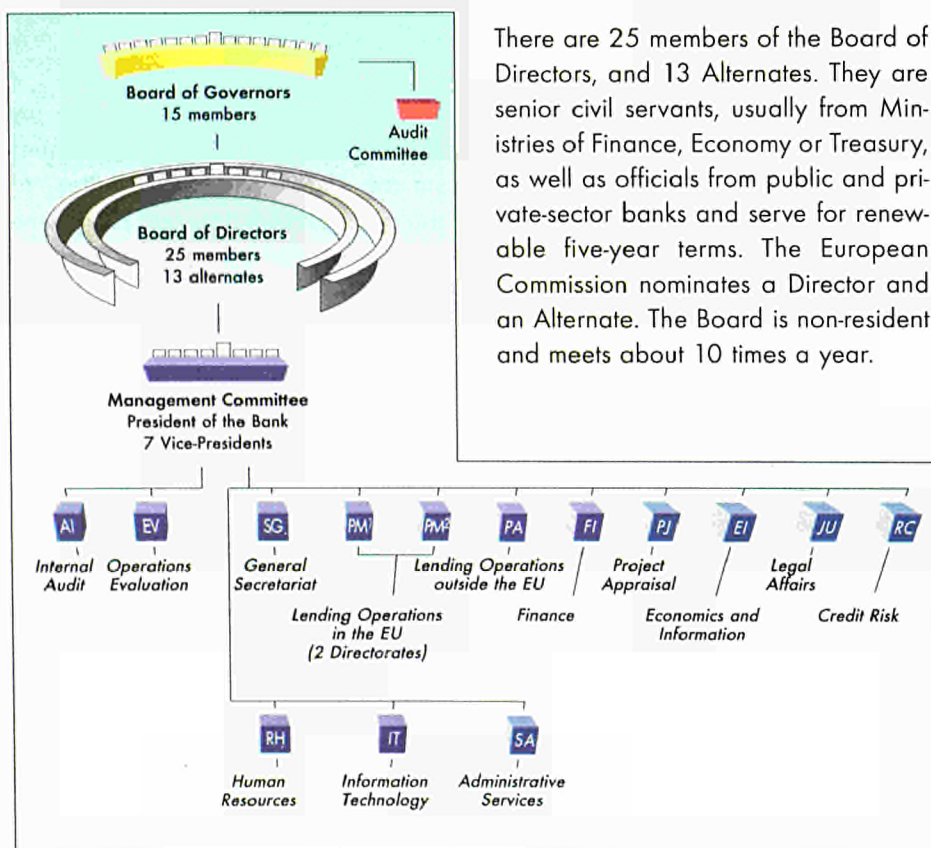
Board of Governors
15 members

Audit Committee

Board of Directors
25 members
13 alternates

Management Committee
President of the Bank
7 Vice-Presidents

There are 25 members of the Board of Directors, and 13 Alternates. They are senior civil servants, usually from Ministries of Finance, Economy or Treasury, as well as officials from public and private-sector banks and serve for renewable five-year terms. The European Commission nominates a Director and an Alternate. The Board is non-resident and meets about 10 times a year.

AI
Internal Audit

EV
Operations Evaluation

SG
General Secretariat

PM1 PM2
Lending Operations in the EU (2 Directorates)

PA
Lending Operations outside the EU

FI
Finance

PJ
Project Appraisal

EI
Economics and Information

JU
Legal Affairs

RC
Credit Risk

RH
Human Resources

IT
Information Technology

SA
Administrative Services